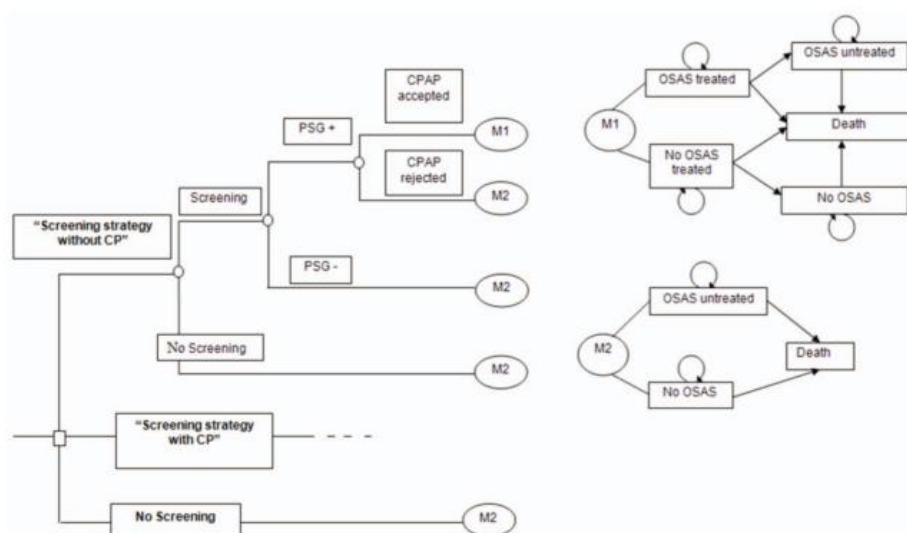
"Screening strategy without CP"

Screening

PSG +

CPAP accepted

M1

CPAP rejected

M2

PSG -

M2

No Screening

M2

"Screening strategy with CP"

No Screening

M2

M1

OSAS treated

OSAS untreated

Death

No OSAS treated

No OSAS

M2

OSAS untreated

Death

No OSAS